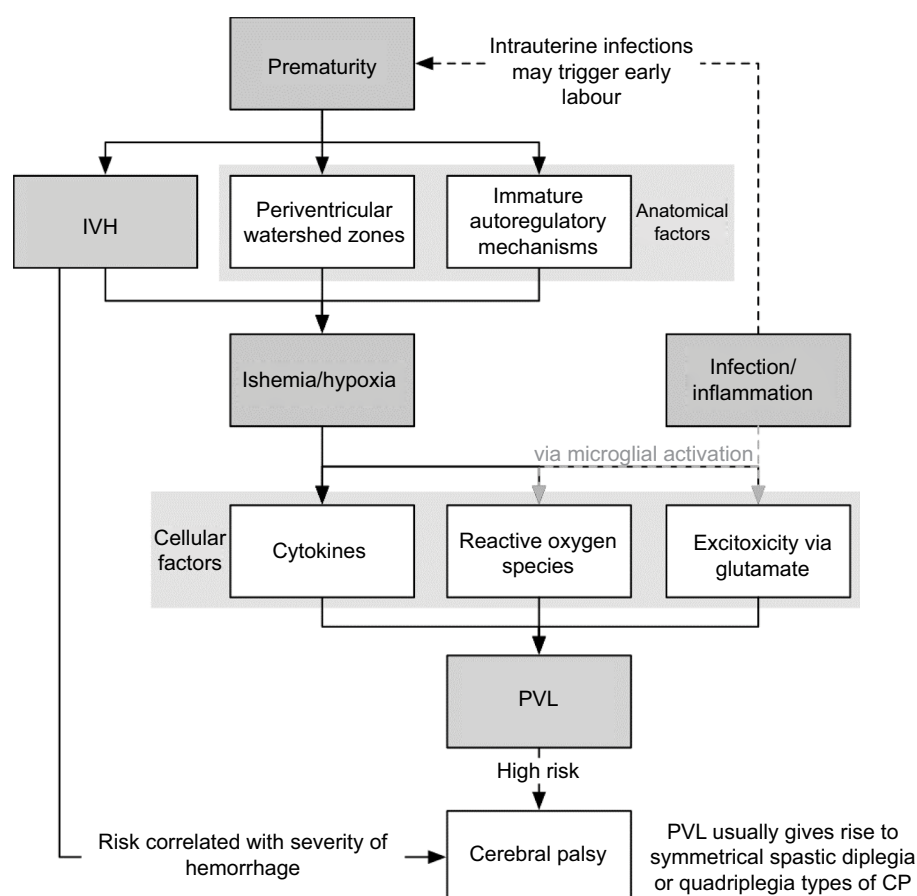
Prematurity

Intrauterine infections may trigger early labour

IVH

Periventricular watershed zones

Immature autoregulatory mechanisms

Anatomical factors

Ishemia/hypoxia

Infection/ inflammation

via microglial activation

Cellular factors

Cytokines

Reactive oxygen species

Excitoxicity via glutamate

PVL

High risk

Risk correlated with severity of hemorrhage

Cerebral palsy

PVL usually gives rise to symmetrical spastic diplegia or quadriplegia types of CP